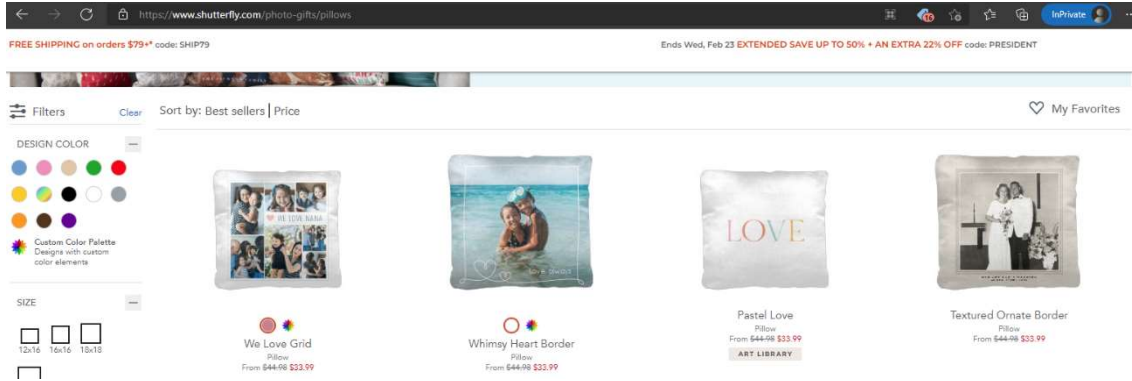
https://www.shutterfly.com/photo-gifts/pillows

InPrivate

FREE SHIPPING on orders $79+* code: SHIP79

Ends Wed, Feb 23 EXTENDED SAVE UP TO 50% + AN EXTRA 22% OFF code: PRESIDENT

Filters Clear

Sort by: Best sellers | Price

My Favorites

DESIGN COLOR

Custom Color Palette
Designs with custom color elements

SIZE

12x16 16x16 18x18

WE LOVE NANA

LOVE

We Love Grid
Pillow
From $44.98 $33.99

Whimsy Heart Border
Pillow
From $44.98 $33.99

Pastel Love
Pillow
From $44.98 $33.99
ART LIBRARY

Textured Ornate Border
Pillow
From $44.98 $33.99